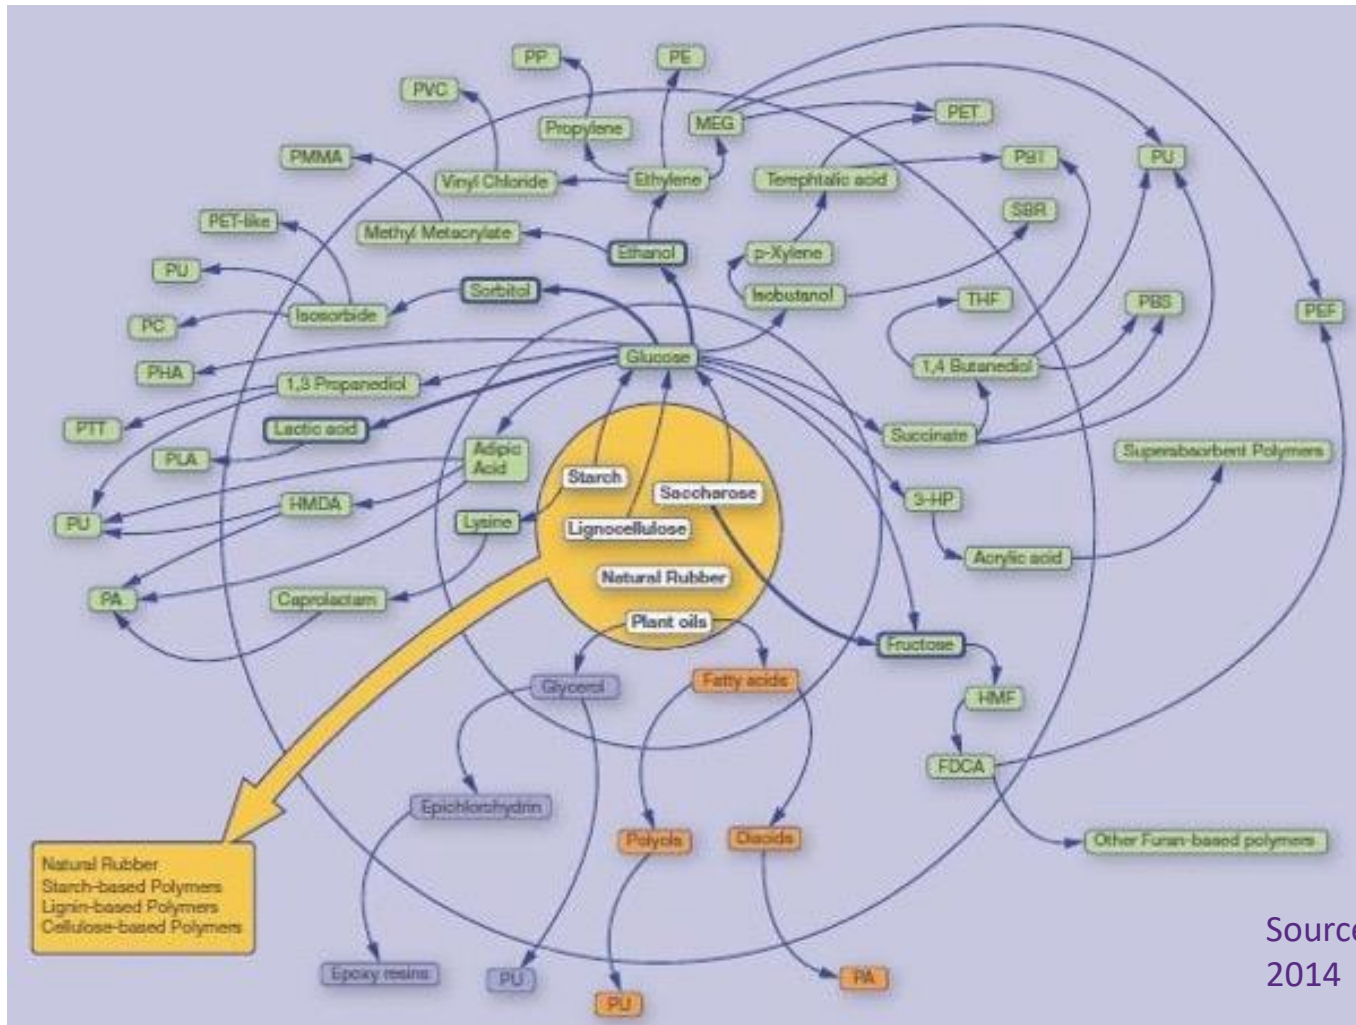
PP
PE
PVC
Propylene
MEG
PET
PMMA
Vinyl Chloride
Ethylene
Terephtalic acid
PBT
PU
PET-like
Methyl Metacrylate
Ethanol
SBR
p-Xylene
PU
Sorbitol
Isobutanol
THF
PBS
PEF
PC
Isosorbide
Glucose
PHA
1,3 Propanediol
1,4 Butanediol
PTT
Lactic acid
Succinate
PLA
Adipic Acid
Starch
Saccharose
Superabsorbent Polymers
3-HP
PU
HMDA
Lysine
Lignocellulose
Acrylic acid
Natural Rubber
PA
Caprolactam
Plant oils
Fructose
Glycerol
Fatty acids
HMF
FDCA
Epichlorohydrin
Other Furan-based polymers
Natural Rubber
Starch-based Polymers
Lignin-based Polymers
Cellulose-based Polymers
Polyols
Diacids
Epoxy resins
PU
PU
PA
Sourc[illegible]
2014